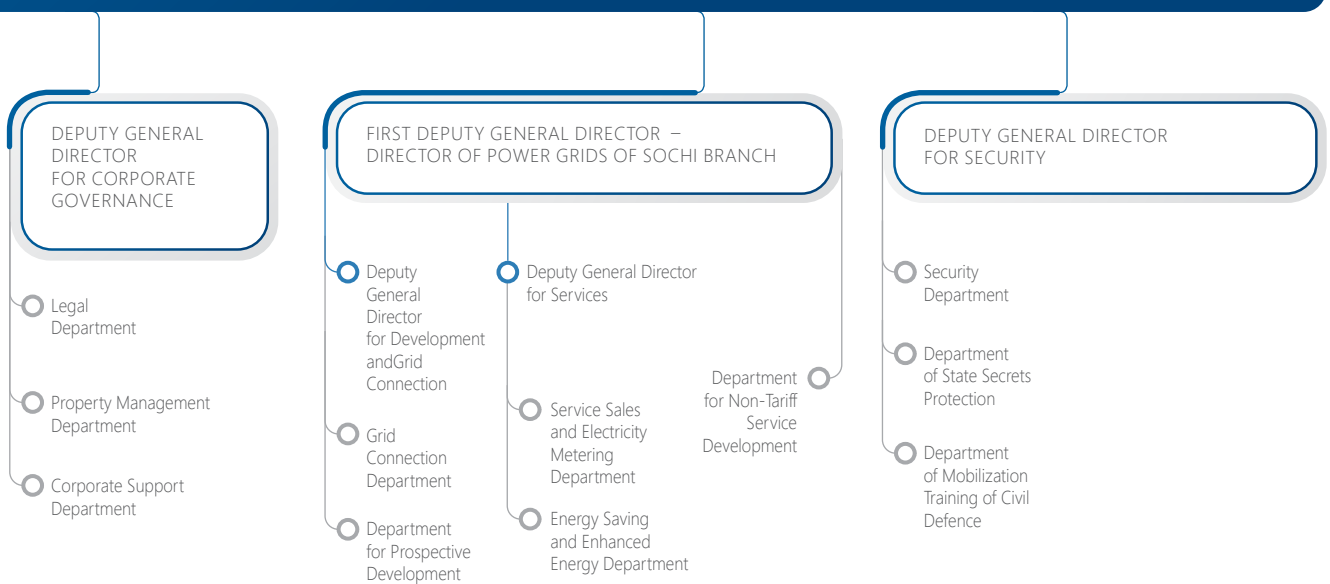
DEPUTY GENERAL DIRECTOR FOR CORPORATE GOVERNANCE

Legal Department

Property Management Department

Corporate Support Department

FIRST DEPUTY GENERAL DIRECTOR – DIRECTOR OF POWER GRIDS OF SOCHI BRANCH

Deputy General Director for Development andGrid Connection

Grid Connection Department

Department for Prospective Development

Deputy General Director for Services

Service Sales and Electricity Metering Department

Energy Saving and Enhanced Energy Department

Department for Non-Tariff Service Development

DEPUTY GENERAL DIRECTOR FOR SECURITY

Security Department

Department of State Secrets Protection

Department of Mobilization Training of Civil Defence